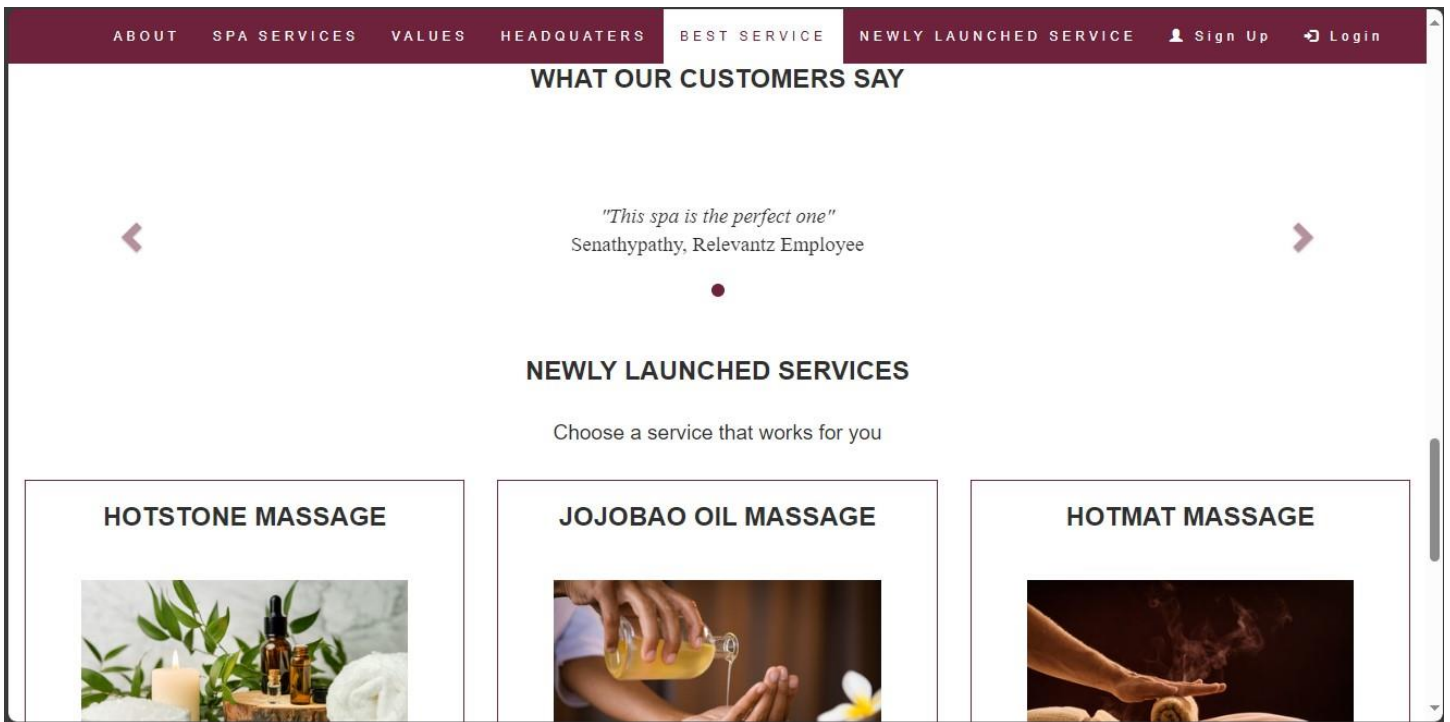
ABOUT SPA SERVICES VALUES HEADQUATERS BEST SERVICE NEWLY LAUNCHED SERVICE Sign Up Login

WHAT OUR CUSTOMERS SAY

"This spa is the perfect one"
Senathypathy, Relevantz Employee

NEWLY LAUNCHED SERVICES

Choose a service that works for you

HOTSTONE MASSAGE

JOJOBAO OIL MASSAGE

HOTMAT MASSAGE